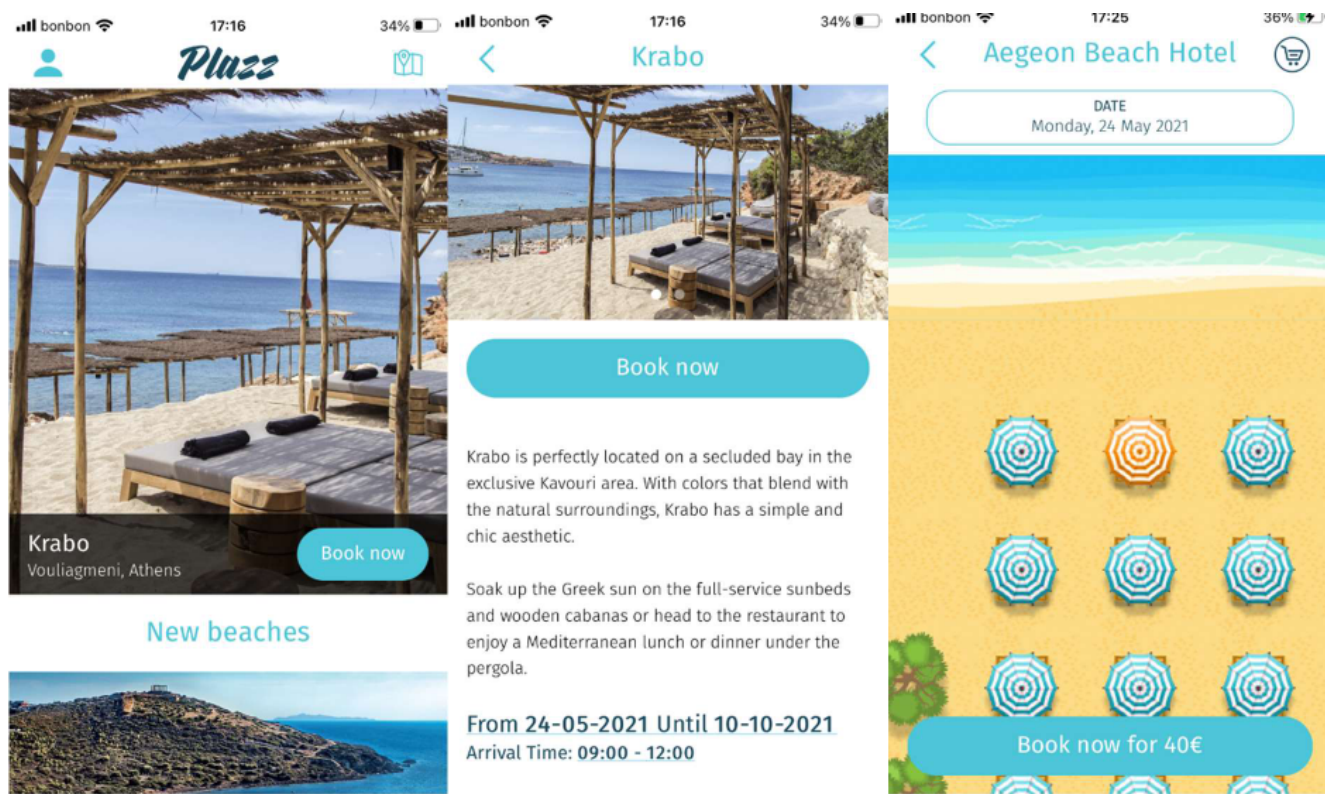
bonbon 17:16 34%

Plazz

Krabo
Vouliagmeni, Athens

Book now

New beaches

bonbon 17:16 34%

<

Krabo

Book now

Krabo is perfectly located on a secluded bay in the exclusive Kavouri area. With colors that blend with the natural surroundings, Krabo has a simple and chic aesthetic.

Soak up the Greek sun on the full-service sunbeds and wooden cabanas or head to the restaurant to enjoy a Mediterranean lunch or dinner under the pergola.

From 24-05-2021 Until 10-10-2021
Arrival Time: 09:00 - 12:00

bonbon 17:25 36%

<

Aegeon Beach Hotel

DATE
Monday, 24 May 2021

Book now for 40€